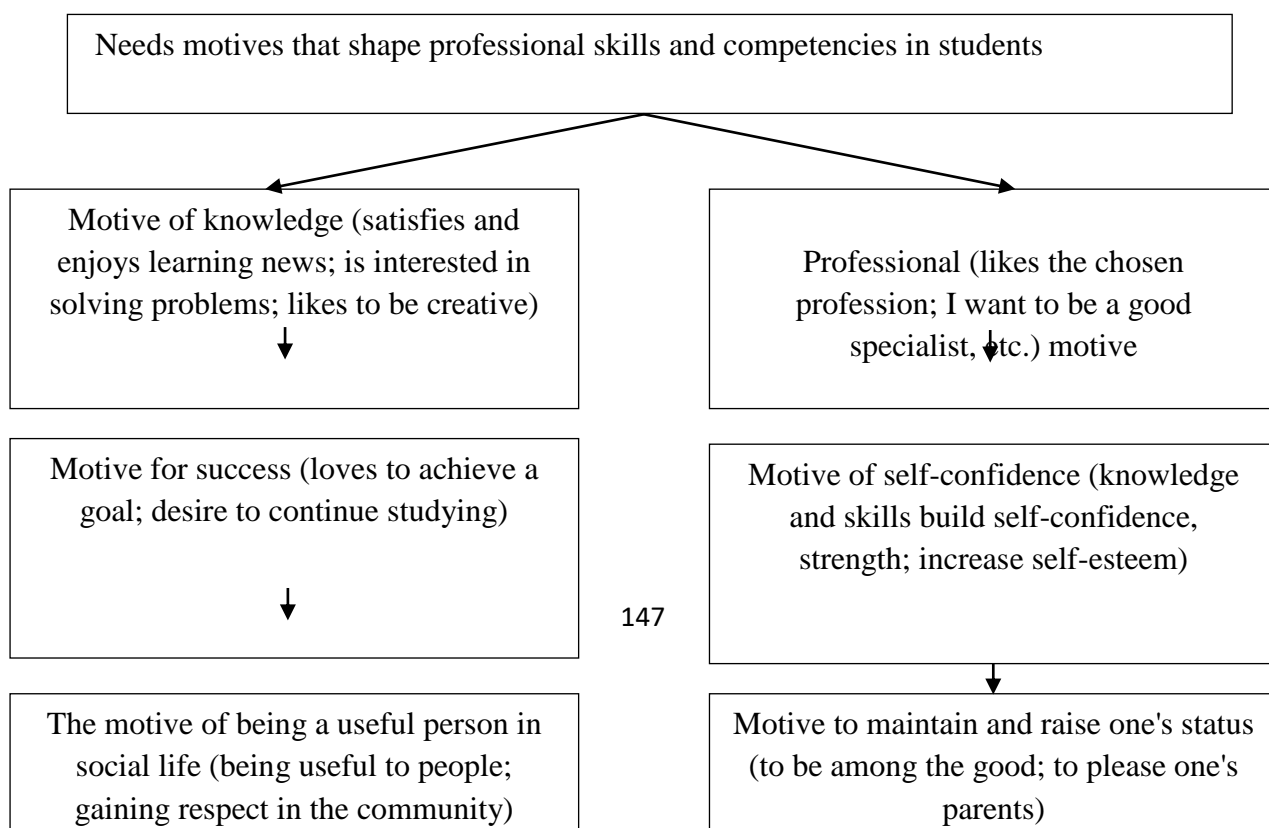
Needs motives that shape professional skills and competencies in students

Motive of knowledge (satisfies and enjoys learning news; is interested in solving problems; likes to be creative)

Professional (likes the chosen profession; I want to be a good specialist, etc.) motive

Motive for success (loves to achieve a goal; desire to continue studying)

Motive of self-confidence (knowledge and skills build self-confidence, strength; increase self-esteem)

147

The motive of being a useful person in social life (being useful to people; gaining respect in the community)

Motive to maintain and raise one's status (to be among the good; to please one's parents)